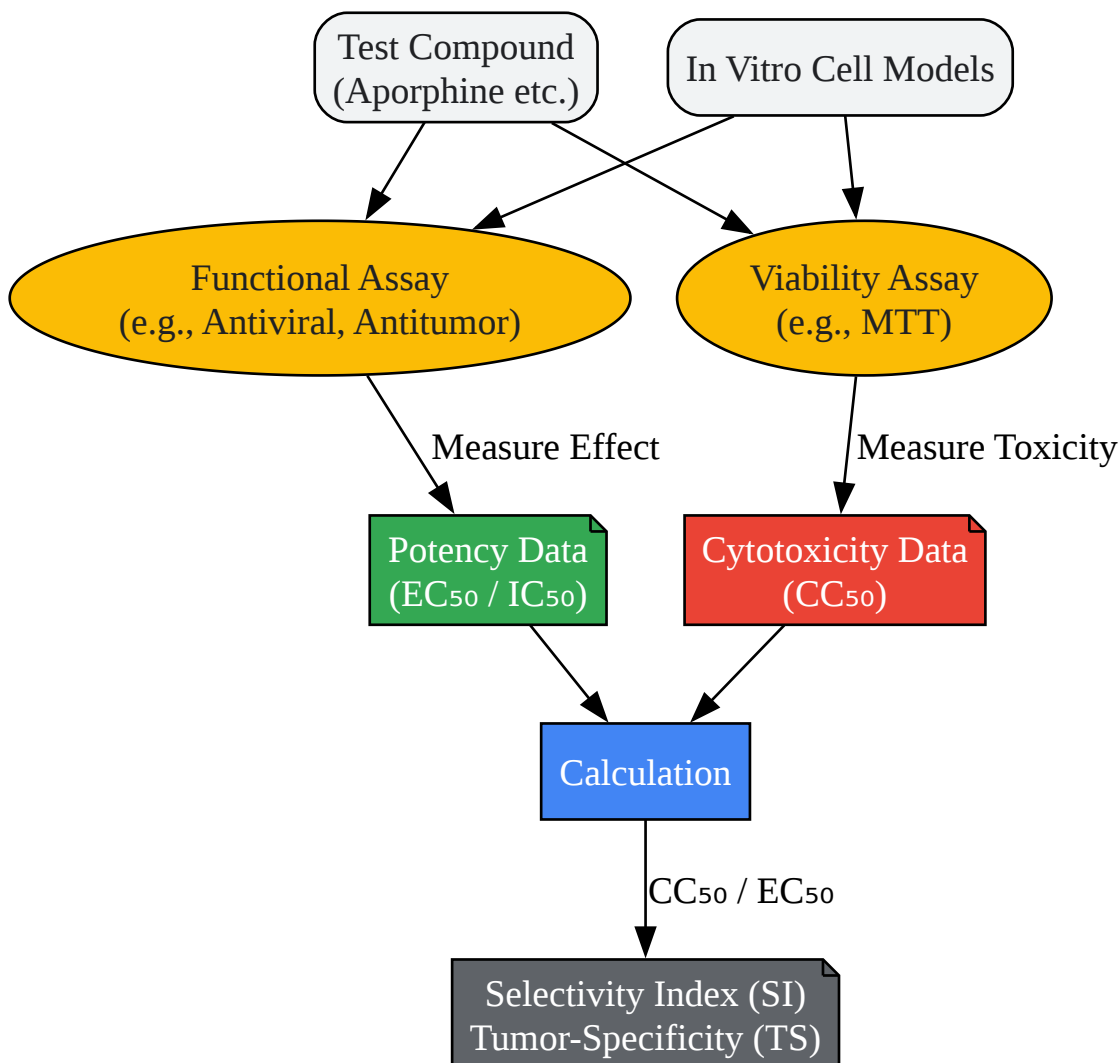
Test Compound
(Aporphine etc.)

In Vitro Cell Models

Functional Assay
(e.g., Antiviral, Antitumor)

Viability Assay
(e.g., MTT)

Measure Effect

Measure Toxicity

Potency Data
($EC_{50}$ / $IC_{50}$)

Cytotoxicity Data
($CC_{50}$)

Calculation

$CC_{50}$ / $EC_{50}$

Selectivity Index (SI)
Tumor-Specificity (TS)